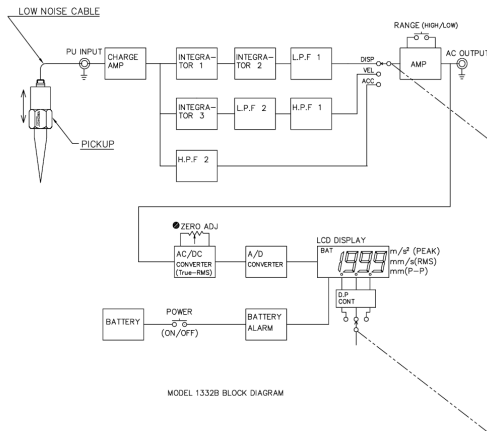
LOW NOISE CABLE

PU INPUT

CHARGE AMP

INTEGRATOR 1

INTEGRATOR 2

L.P.F 1

INTEGRATOR 3

L.P.F 2

H.P.F 1

H.P.F 2

PICKUP

DISP

VEL

ACC

RANGE (HIGH/LOW)

AMP

AC OUTPUT

ZERO ADJ

AC/DC CONVERTER (True-RMS)

A/D CONVERTER

LCD DISPLAY

BAT

1999

m/s² (PEAK)
mm/s(RMS)
mm(P-P)

D.P CONT

BATTERY

POWER

(ON/OFF)

BATTERY ALARM

MODEL 1332B BLOCK DIAGRAM